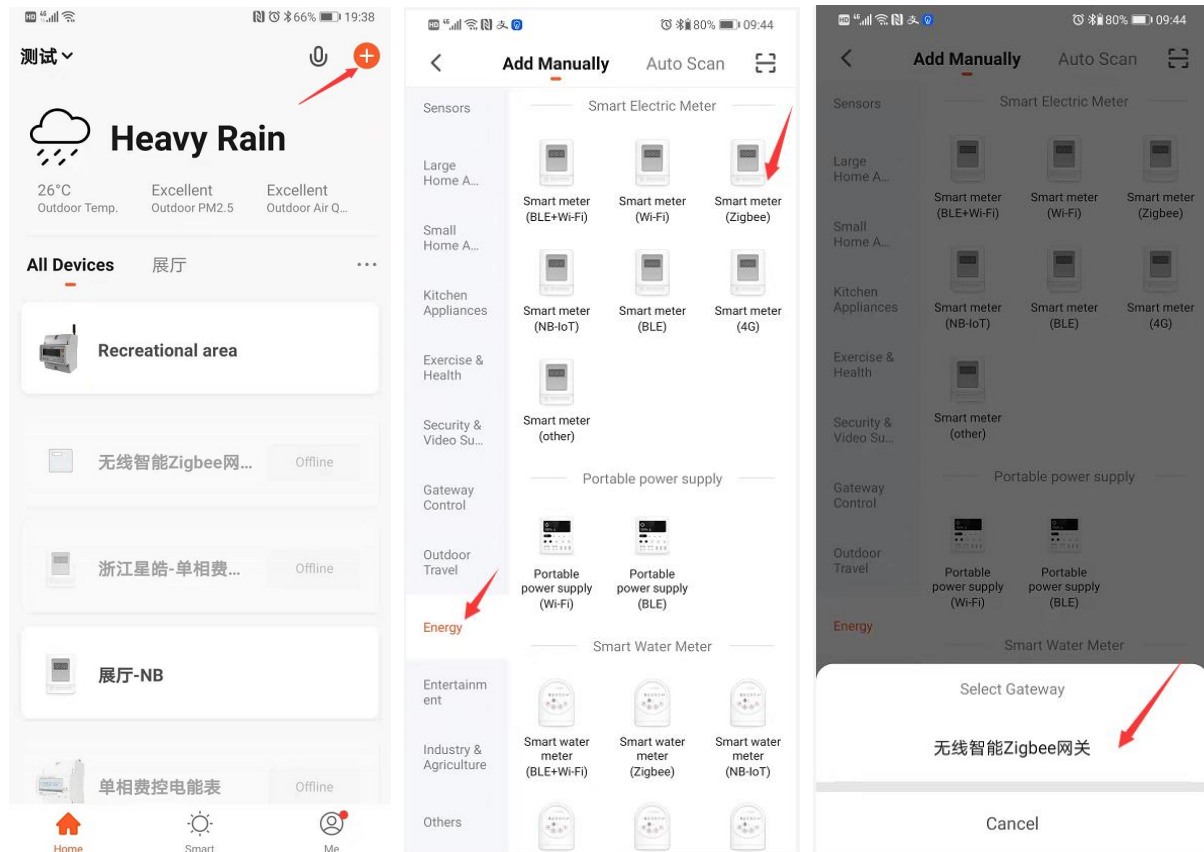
66% 19:38

测试

Heavy Rain

26°C
Outdoor Temp.

Excellent
Outdoor PM2.5

Excellent
Outdoor Air Q...

All Devices 展厅 ···

Recreational area

无线智能Zigbee网... Offline

浙江星皓-单相费... Offline

展厅-NB

单相费控电能表 Offline

Home Smart Me

80% 09:44

Add Manually Auto Scan

Sensors
Large Home A...
Small Home A...
Kitchen Appliances
Exercise & Health
Security & Video Su...
Gateway Control
Outdoor Travel
Energy
Entertainment
Industry & Agriculture
Others

Smart Electric Meter

Smart meter (BLE+Wi-Fi)
Smart meter (Wi-Fi)
Smart meter (Zigbee)
Smart meter (NB-IoT)
Smart meter (BLE)
Smart meter (4G)
Smart meter (other)

Portable power supply

Portable power supply (Wi-Fi)
Portable power supply (BLE)

Smart Water Meter

Smart water meter (BLE+Wi-Fi)
Smart water meter (Zigbee)
Smart water meter (NB-IoT)

80% 09:44

Add Manually Auto Scan

Sensors
Large Home A...
Small Home A...
Kitchen Appliances
Exercise & Health
Security & Video Su...
Gateway Control
Outdoor Travel
Energy

Smart Electric Meter

Smart meter (BLE+Wi-Fi)
Smart meter (Wi-Fi)
Smart meter (Zigbee)
Smart meter (NB-IoT)
Smart meter (BLE)
Smart meter (4G)
Smart meter (other)

Portable power supply

Portable power supply (Wi-Fi)
Portable power supply (BLE)

Smart Water Meter

Select Gateway

无线智能Zigbee网关

Cancel